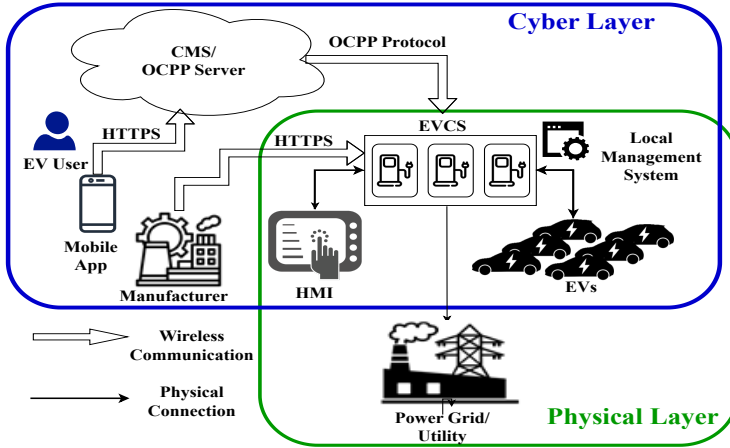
Cyber Layer

CMS/
OCPP Server

OCPP Protocol

HTTPS

EV User

HTTPS

EVCS

Local Management System

Mobile App

Manufacturer

HMI

EVs

Wireless Communication

Physical Connection

Power Grid/ Utility

Physical Layer